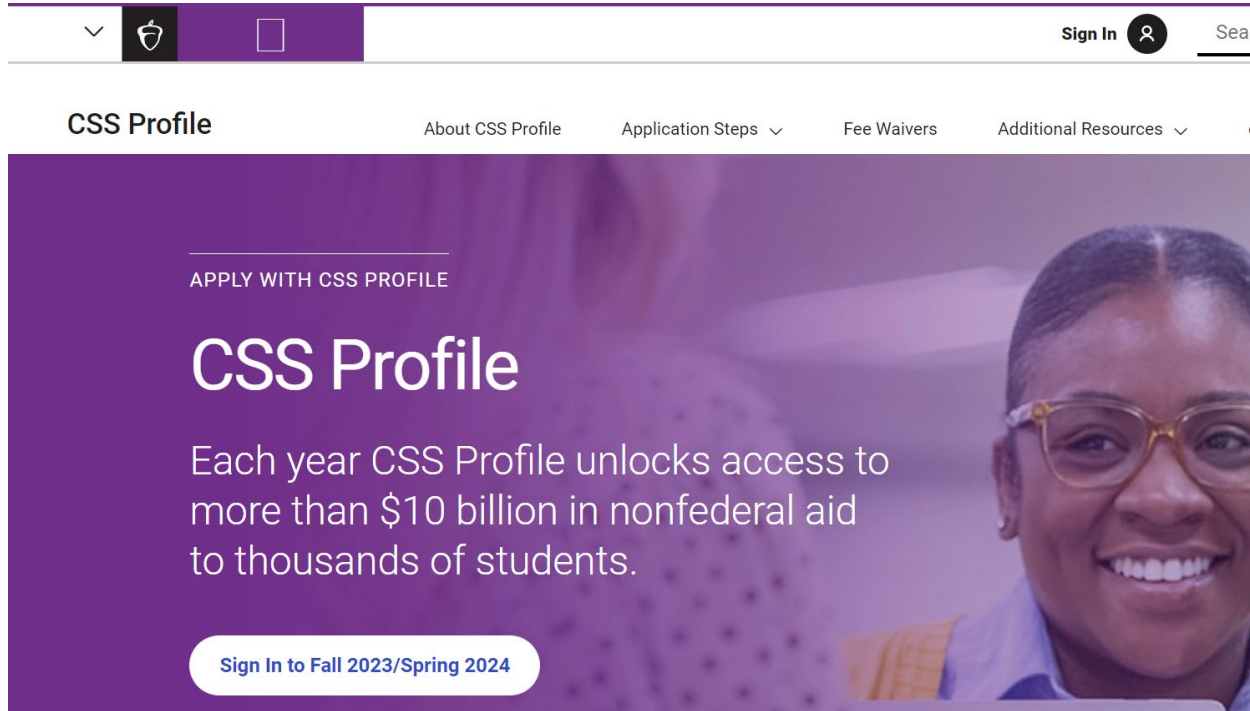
Sign In

Sea

CSS Profile

About CSS Profile

Application Steps

Fee Waivers

Additional Resources

APPLY WITH CSS PROFILE

CSS Profile

Each year CSS Profile unlocks access to more than $10 billion in nonfederal aid to thousands of students.

Sign In to Fall 2023/Spring 2024